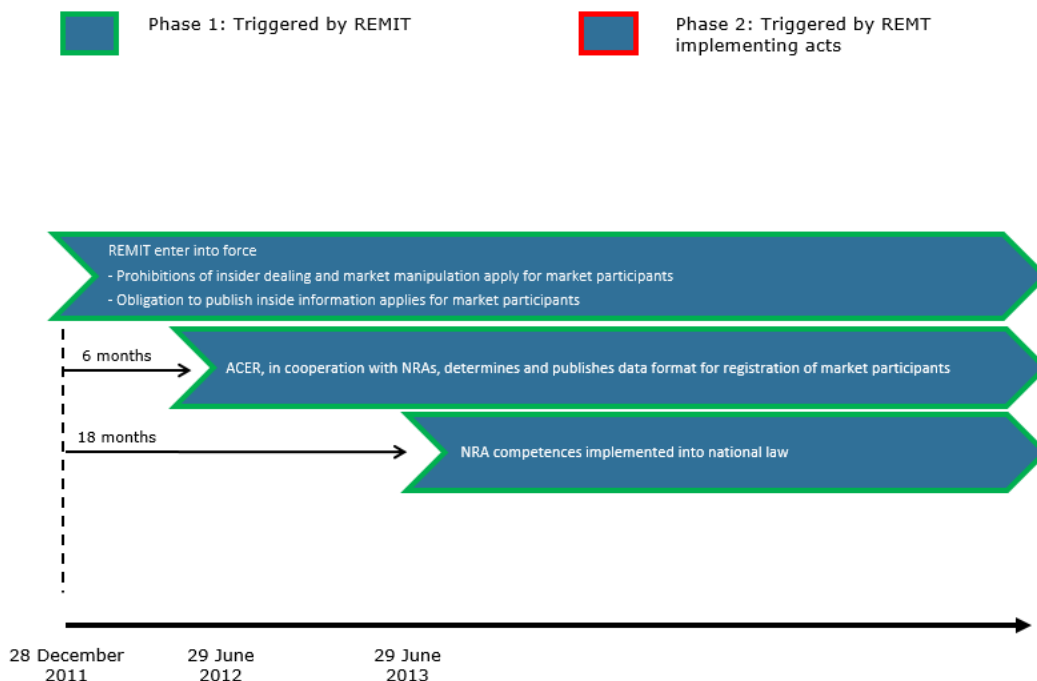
Phase 1: Triggered by REMIT

Phase 2: Triggered by REMT implementing acts

REMIT enter into force
- Prohibitions of insider dealing and market manipulation apply for market participants
- Obligation to publish inside information applies for market participants

6 months

ACER, in cooperation with NRAs, determines and publishes data format for registration of market participants

18 months

NRA competences implemented into national law

28 December 2011

29 June 2012

29 June 2013